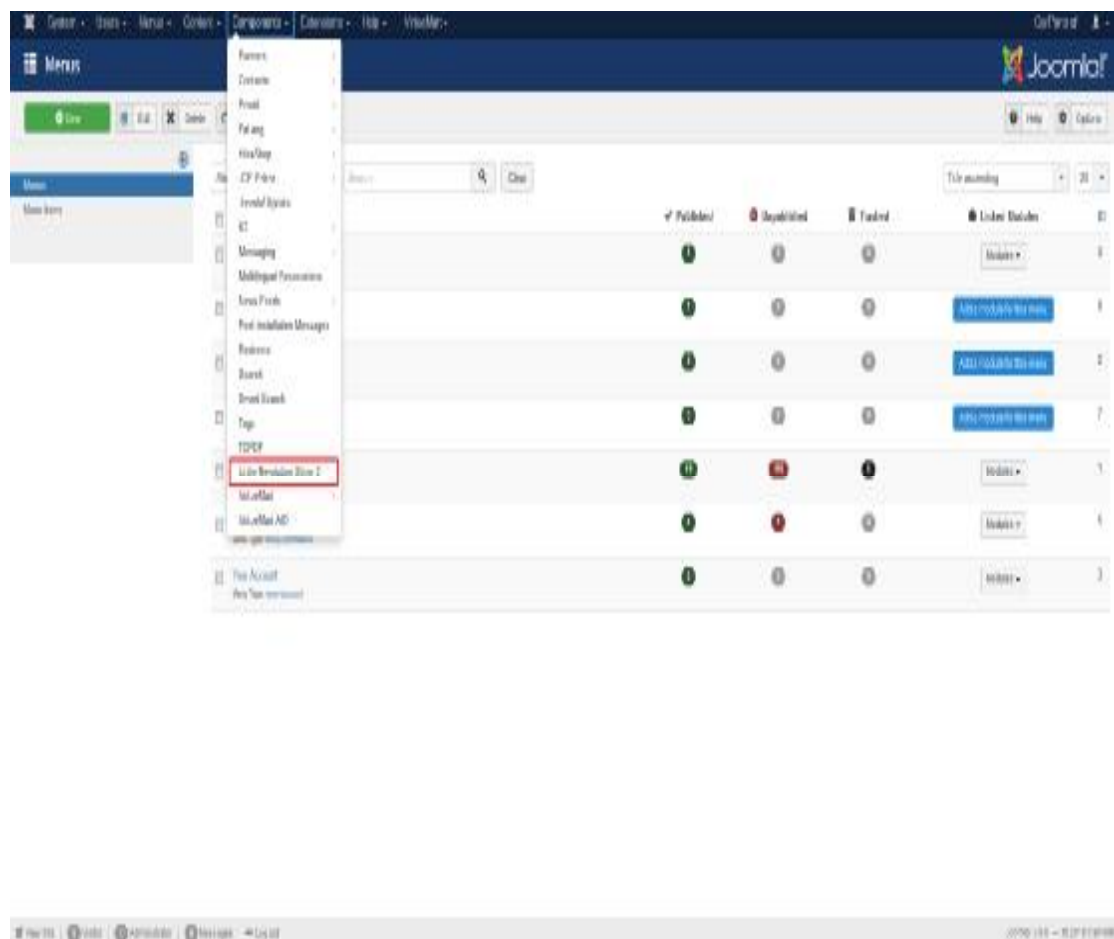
System · Users · Menus · Content · Components · Extensions · Help · VirtueMart ·

Menus

Joomla!

New Edit Delete

Help Options

Banners
Contacts
Fraud
Falang
HikaShop
JCE Editor
Joomla! Update
K2
Messaging
Multilingual Associations
News Feeds
Post-installation Messages
Redirect
Search
Smart Search
Tags
TCPDF
Uniite Revolution Slider 2
VirtueMart
VirtueMart AIO

Search Clear

Title ascending 20

Menus
Menu Items

✓ Published
Unpublished
Trashed
Linked Modules
ID

Modules
Add a module for this menu
Add a module for this menu
Add a module for this menu
Modules
Modules
Modules

Your Account

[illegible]